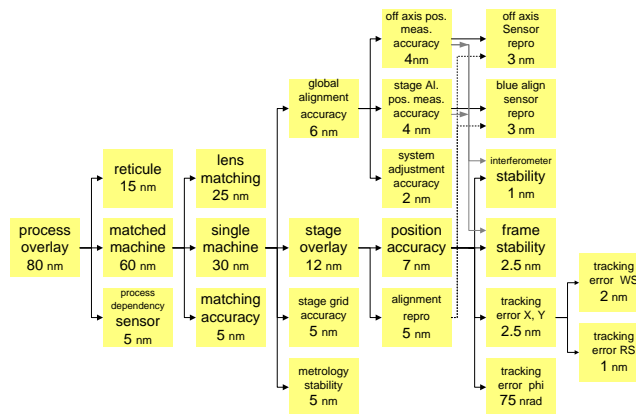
process overlay
80 nm

reticule
15 nm

matched machine
60 nm

process dependency sensor
5 nm

lens matching
25 nm

single machine
30 nm

matching accuracy
5 nm

global alignment accuracy
6 nm

stage overlay
12 nm

stage grid accuracy
5 nm

metrology stability
5 nm

off axis pos. meas. accuracy
4nm

stage Al. pos. meas. accuracy
4 nm

system adjustment accuracy
2 nm

position accuracy
7 nm

alignment repro
5 nm

off axis Sensor repro
3 nm

blue align sensor repro
3 nm

interferometer stability
1 nm

frame stability
2.5 nm

tracking error X, Y
2.5 nm

tracking error phi
75 nrad

tracking error WS
2 nm

tracking error RS
1 nm